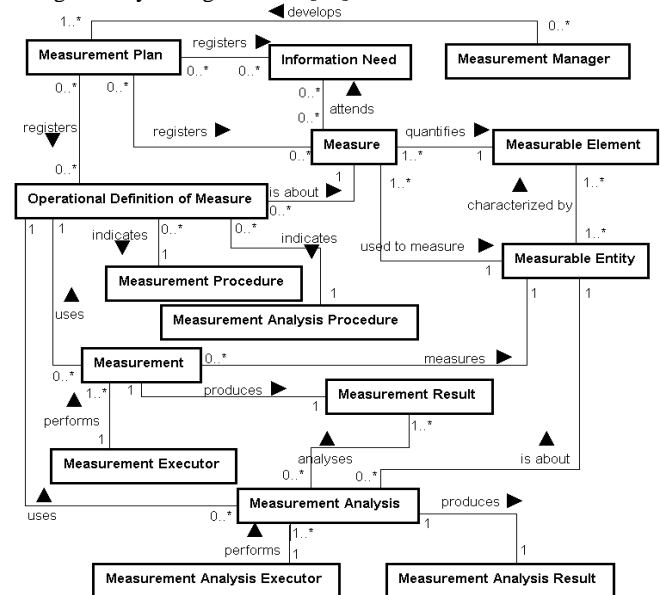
1..*
develops
0..*
Measurement Plan
registers
0..*
0..*
Information Need
Measurement Manager
0..*
0..*
0..*
attends
0..*
registers
registers
0..*
Measure
quantifies
1..*
1
Measurable Element
0..*
Operational Definition of Measure
is about
1
0..*
1..*
characterized by
1..*
1
1
indicates
0..*
1
0..*
indicates
used to measure
1
1..*
Measurable Entity
Measurement Procedure
1
1
1
uses
Measurement Analysis Procedure
Measurement
0..*
measures
0..*
1..*
1
produces
1
Measurement Result
performs
1
1..*
Measurement Executor
analyses
0..*
0..*
is about
uses
0..*
Measurement Analysis
produces
1
1..*
performs
1
1
Measurement Analysis Executor
Measurement Analysis Result